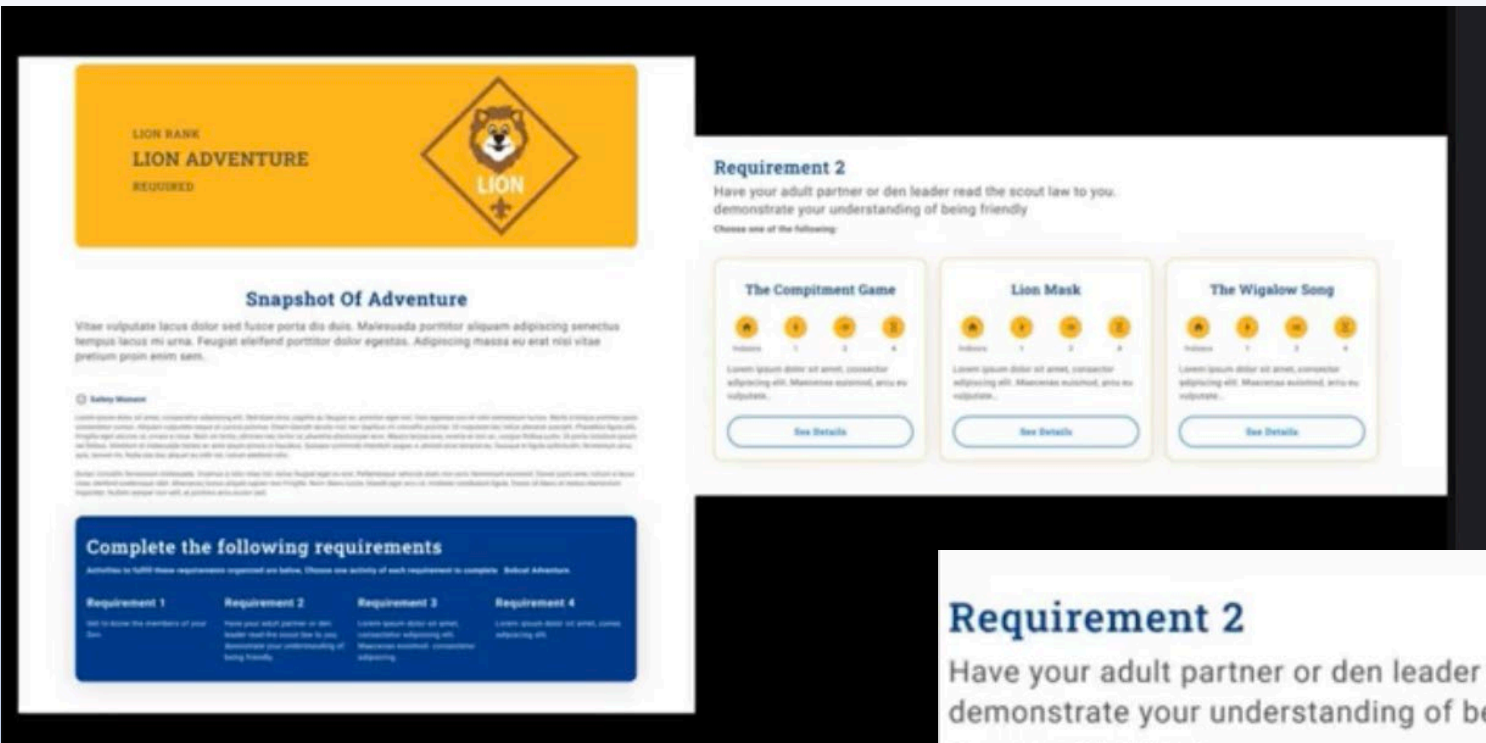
LION RANK
LION ADVENTURE
REQUIRED

LION

Snapshot Of Adventure

Vitae vulputate lacus dolor sed fusce porta dis duis. Malesuada porttitor aliquam adipiscing senectus tempus lacus mi urna. Feugiat eleifend porttitor dolor egestas. Adipiscing massa eu erat nisi vitae pretium proin enim sem.

Safety Moment

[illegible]

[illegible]

Complete the following requirements

Activities to fulfill these requirements organized are below, Choose one activity of each requirement to complete Bobcat Adventure

Requirement 1
Get to know the members of your Den

Requirement 2
Have your adult partner or den leader read the scout law to you. demonstrate your understanding of being friendly.

Requirement 3
Lorem ipsum dolor sit amet, consectetur adipiscing elit. Maecenas euismod. consectetur adipiscing.

Requirement 4
Lorem ipsum dolor sit amet, consectetur adipiscing elit.

Requirement 2
Have your adult partner or den leader read the scout law to you. demonstrate your understanding of being friendly
Choose one of the following:

The Compitment Game
Indoors 1 2 4
Lorem ipsum dolor sit amet, consector adipiscing elit. Maecenas euismod, arcu eu vulputate...
See Details

Lion Mask
Indoors 1 2 4
Lorem ipsum dolor sit amet, consector adipiscing elit. Maecenas euismod, arcu eu vulputate...
See Details

The Wigalow Song
Indoors 1 2 4
Lorem ipsum dolor sit amet, consector adipiscing elit. Maecenas euismod, arcu eu vulputate...
See Details

Requirement 2
Have your adult partner or den leader
demonstrate your understanding of be